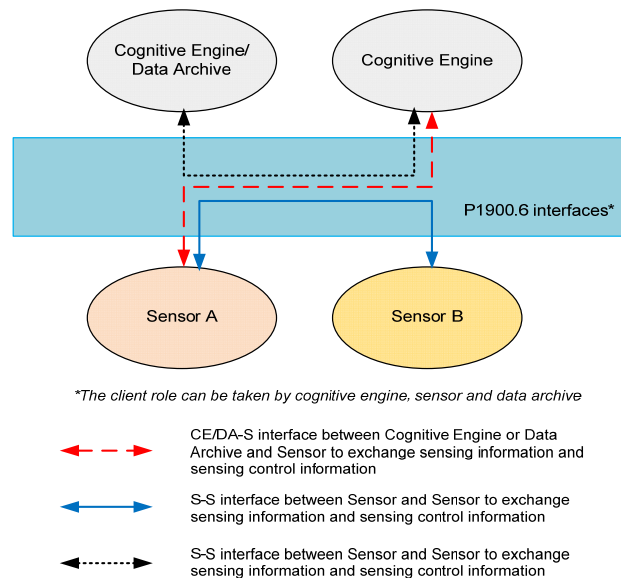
Cognitive Engine/ Data Archive

Cognitive Engine

P1900.6 interfaces*

Sensor A

Sensor B

*The client role can be taken by cognitive engine, sensor and data archive

CE/DA-S interface between Cognitive Engine or Data Archive and Sensor to exchange sensing information and sensing control information

S-S interface between Sensor and Sensor to exchange sensing information and sensing control information

S-S interface between Sensor and Sensor to exchange sensing information and sensing control information